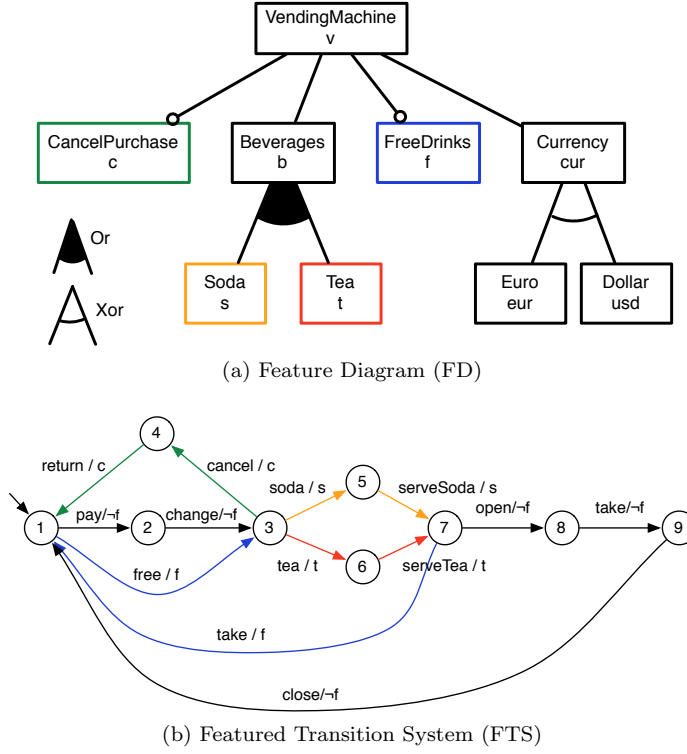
VendingMachine
v

CancelPurchase
c

Beverages
b

FreeDrinks
f

Currency
cur

Or

Xor

Soda
s

Tea
t

Euro
eur

Dollar
usd

(a) Feature Diagram (FD)

4

return / c

cancel / c

soda / s

5

serveSoda / s

1

pay/¬f

2

change/¬f

3

7

open/¬f

8

take/¬f

9

free / f

tea / t

6

serveTea / t

take / f

close/¬f

(b) Featured Transition System (FTS)